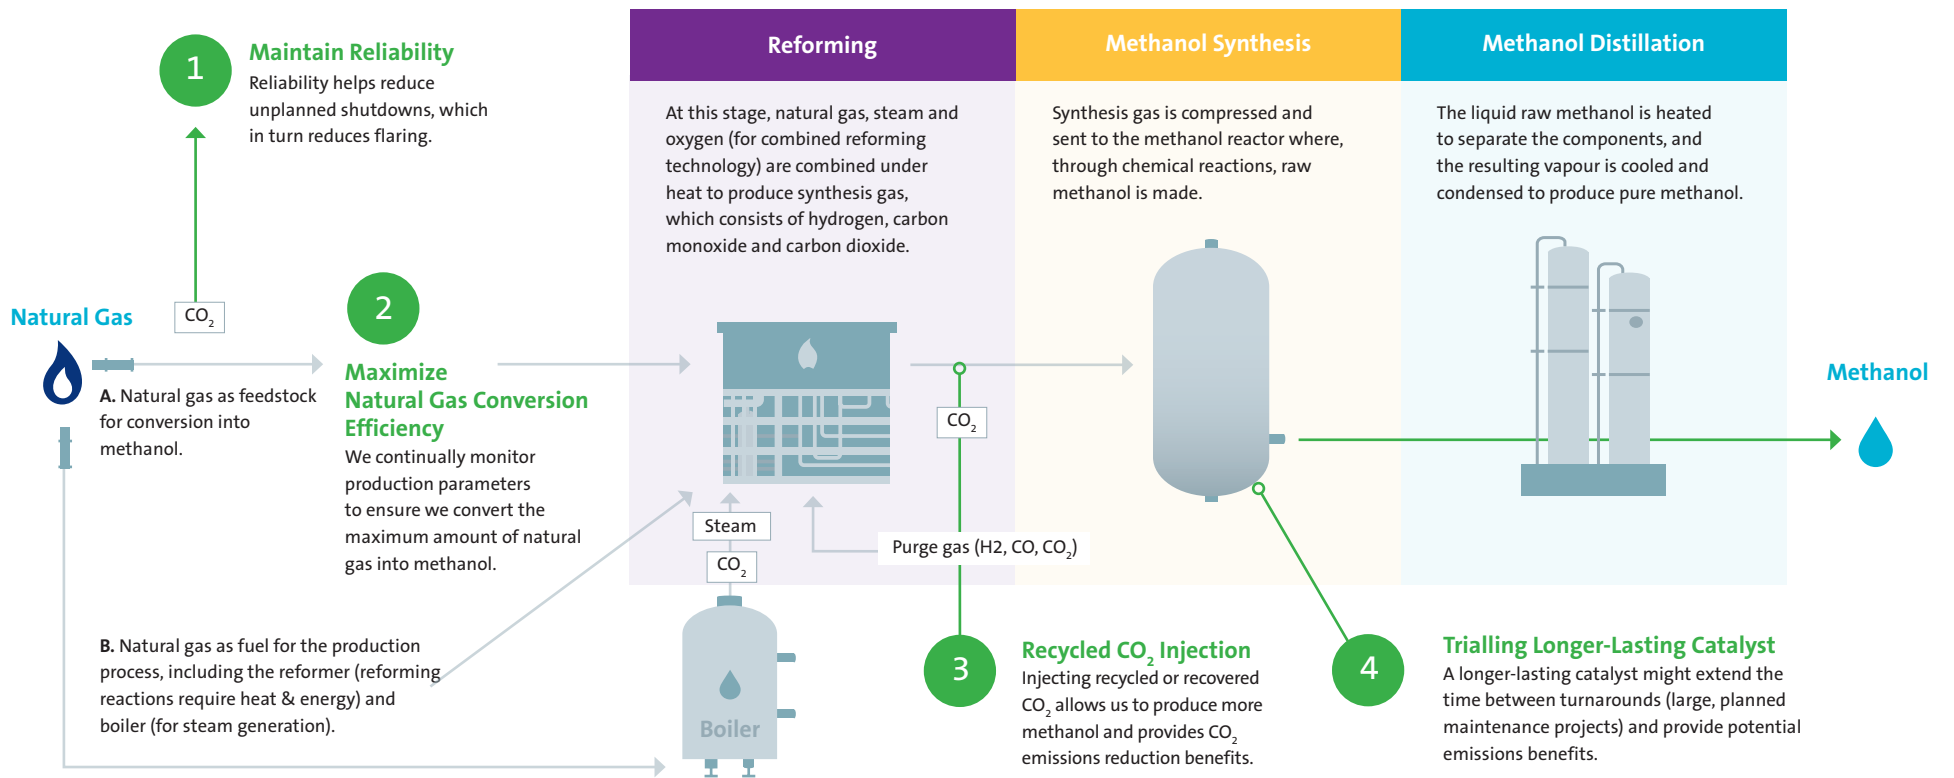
1
Maintain Reliability
Reliability helps reduce unplanned shutdowns, which in turn reduces flaring.

Reforming

At this stage, natural gas, steam and oxygen (for combined reforming technology) are combined under heat to produce synthesis gas, which consists of hydrogen, carbon monoxide and carbon dioxide.

Methanol Synthesis

Synthesis gas is compressed and sent to the methanol reactor where, through chemical reactions, raw methanol is made.

Methanol Distillation

The liquid raw methanol is heated to separate the components, and the resulting vapour is cooled and condensed to produce pure methanol.

Natural Gas

$CO_2$

A. Natural gas as feedstock for conversion into methanol.

2
Maximize Natural Gas Conversion Efficiency
We continually monitor production parameters to ensure we convert the maximum amount of natural gas into methanol.

$CO_2$

Methanol

Steam

$CO_2$

Purge gas (H2, CO, $CO_2$)

B. Natural gas as fuel for the production process, including the reformer (reforming reactions require heat & energy) and boiler (for steam generation).

Boiler

3
Recycled $CO_2$ Injection
Injecting recycled or recovered $CO_2$ allows us to produce more methanol and provides $CO_2$ emissions reduction benefits.

4
Trialling Longer-Lasting Catalyst
A longer-lasting catalyst might extend the time between turnarounds (large, planned maintenance projects) and provide potential emissions benefits.